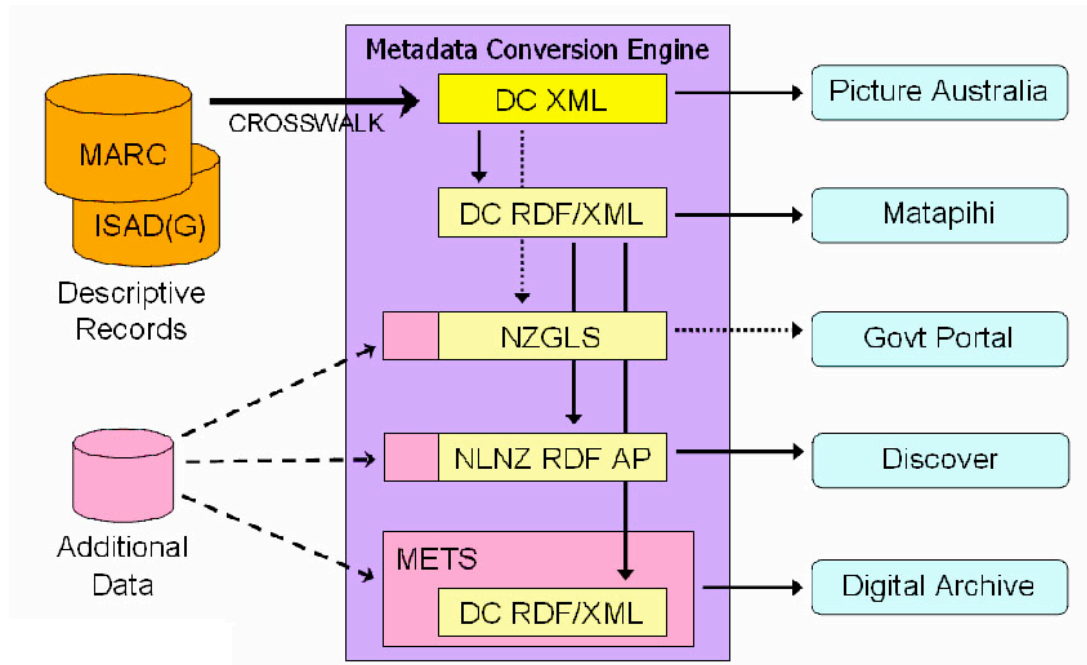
Metadata Conversion Engine

MARC

ISAD(G)

Descriptive Records

CROSSWALK

DC XML

DC RDF/XML

NZGLS

NLNZ RDF AP

METS

DC RDF/XML

Additional Data

Picture Australia

Matapihi

Govt Portal

Discover

Digital Archive